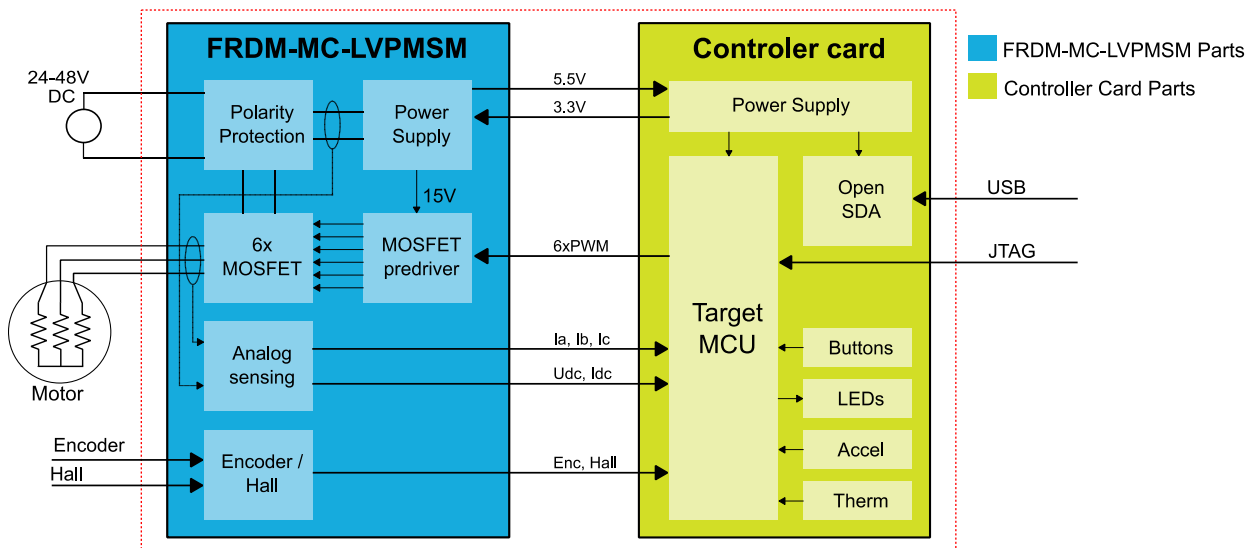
24-48V DC

FRDM-MC-LVPMSM

Polarity Protection

Power Supply

15V

6x MOSFET

MOSFET predriver

Analog sensing

Encoder / Hall

Motor

Encoder

Hall

5.5V

3.3V

6xPWM

Ia, Ib, Ic

Udc, Idc

Enc, Hall

Controler card

Power Supply

Target MCU

Open SDA

Buttons

LEDs

Accel

Therm

USB

JTAG

FRDM-MC-LVPMSM Parts

Controller Card Parts